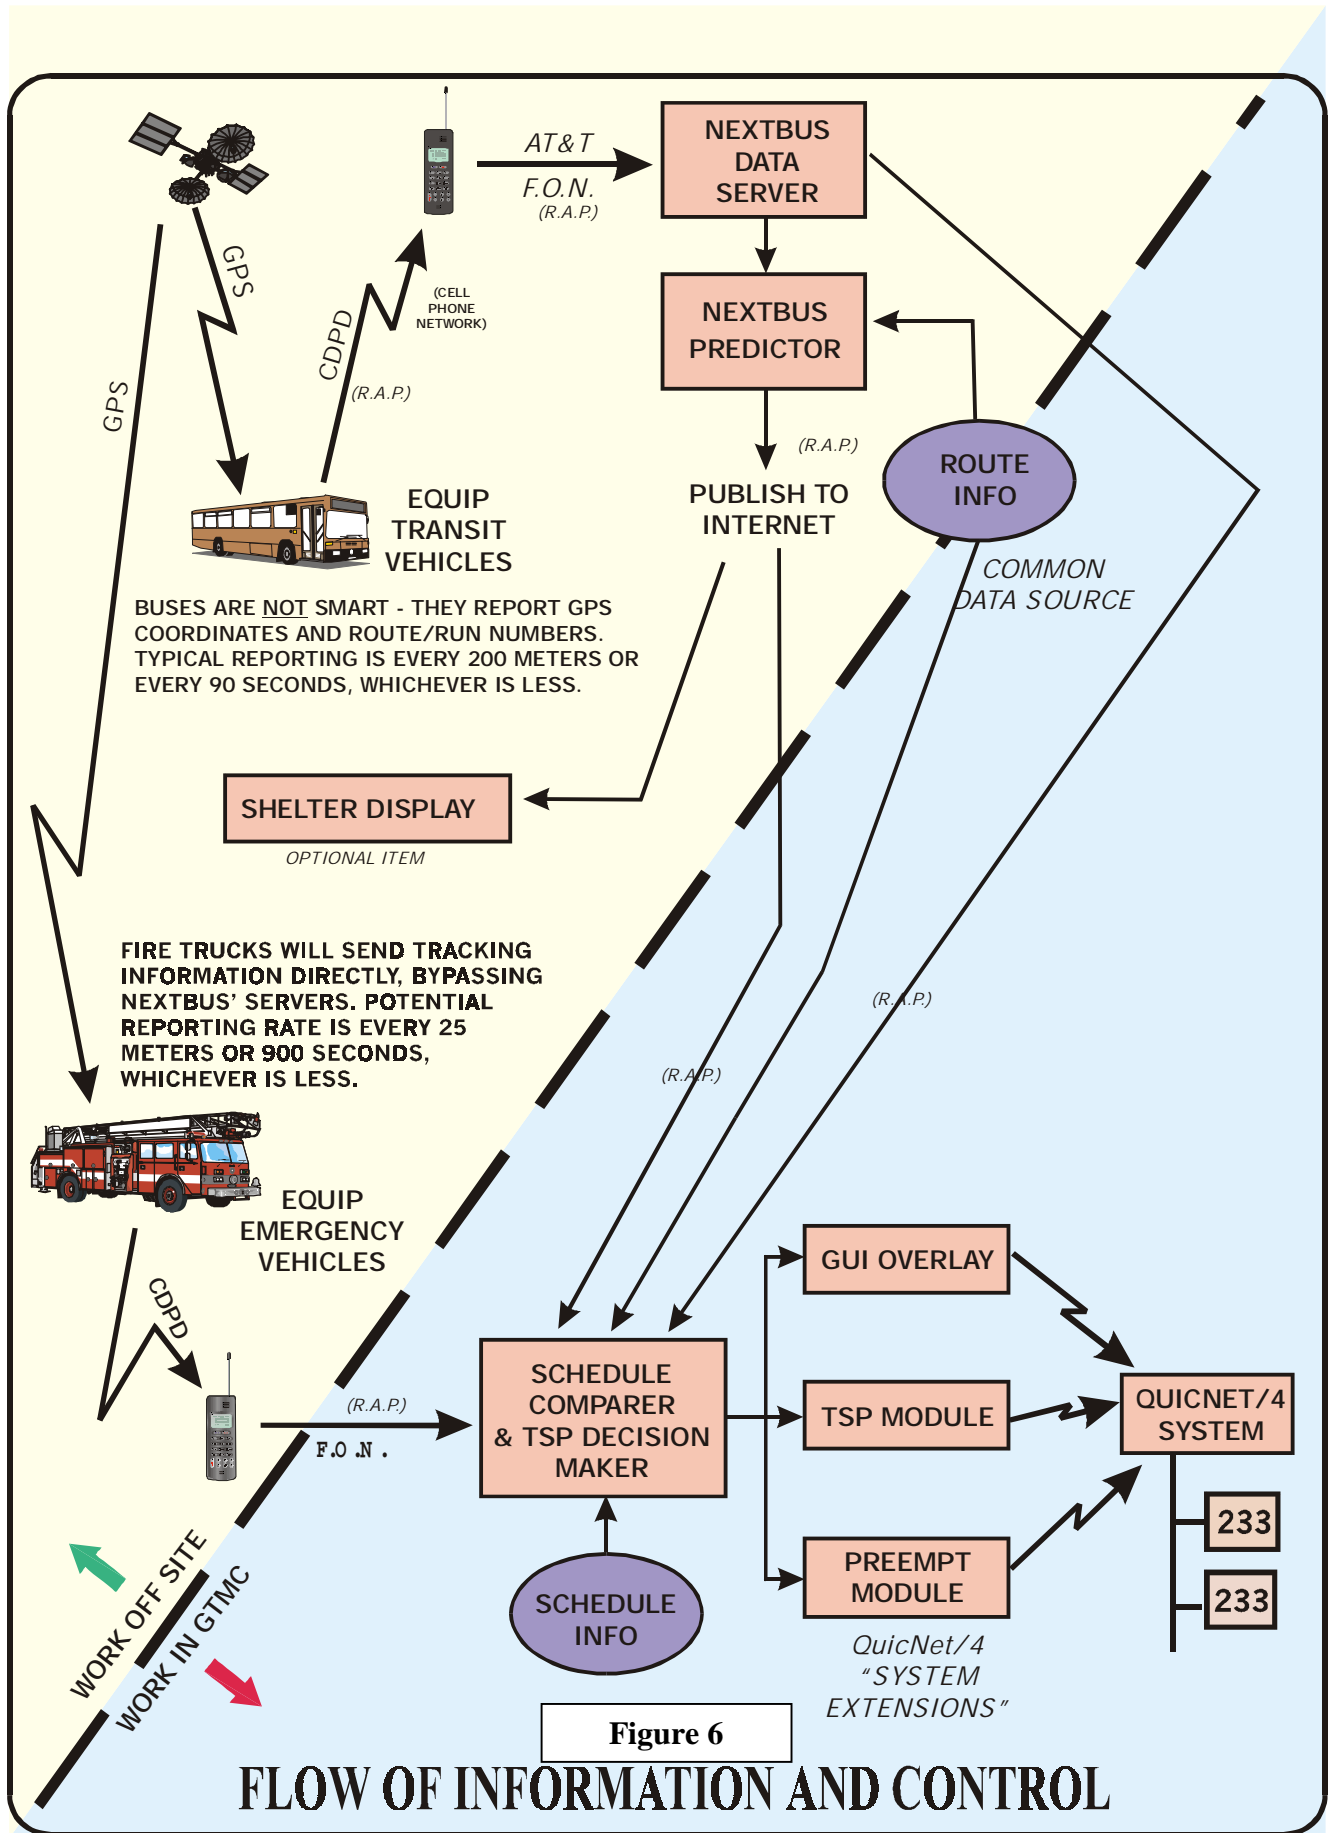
AT&T
F.O.N.
(R.A.P.)

NEXTBUS DATA SERVER

NEXTBUS PREDICTOR

GPS

GPS

CDPD

(R.A.P.)

(CELL PHONE NETWORK)

(R.A.P.)

PUBLISH TO INTERNET

ROUTE INFO

COMMON DATA SOURCE

EQUIP TRANSIT VEHICLES

BUSES ARE NOT SMART - THEY REPORT GPS COORDINATES AND ROUTE/RUN NUMBERS. TYPICAL REPORTING IS EVERY 200 METERS OR EVERY 90 SECONDS, WHICHEVER IS LESS.

SHELTER DISPLAY

OPTIONAL ITEM

FIRE TRUCKS WILL SEND TRACKING INFORMATION DIRECTLY, BYPASSING NEXTBUS' SERVERS. POTENTIAL REPORTING RATE IS EVERY 25 METERS OR 900 SECONDS, WHICHEVER IS LESS.

(R.A.P.)

(R.A.P.)

EQUIP EMERGENCY VEHICLES

CDPD

(R.A.P.)
F.O.N.

SCHEDULE COMPARER & TSP DECISION MAKER

GUI OVERLAY

TSP MODULE

PREEMPT MODULE

QUICNET/4 SYSTEM

233

233

SCHEDULE INFO

QuicNet/4 "SYSTEM EXTENSIONS"

WORK OFF SITE

WORK IN GTMC

Figure 6

FLOW OF INFORMATION AND CONTROL